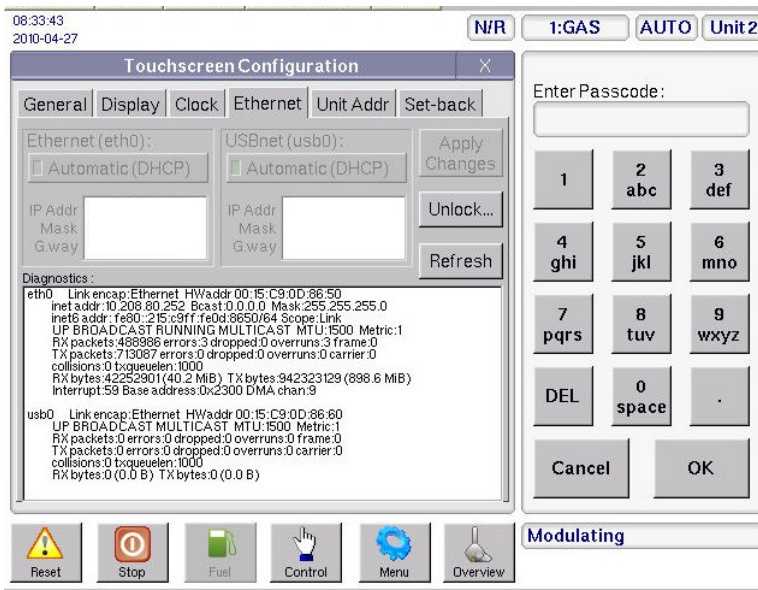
08:33:43
2010-04-27

N/R
1:GAS
AUTO
Unit2

Touchscreen Configuration
X

General | Display | Clock | Ethernet | Unit Addr | Set-back

Ethernet (eth0):
Automatic (DHCP)
IP Addr
Mask
G.way

USBnet (usb0):
Automatic (DHCP)
IP Addr
Mask
G.way

Apply Changes
Unlock...
Refresh

Diagnostics :
eth0 Link encap:Ethernet HWaddr 00:15:C9:0D:86:50
inet addr:10.208.80.252 Bcast:0.0.0.0 Mask:255.255.255.0
inet6 addr: fe80::215:c9ff:fe0d:8650/64 Scope:Link
UP BROADCAST RUNNING MULTICAST MTU:1500 Metric:1
RX packets:488986 errors:3 dropped:0 overruns:3 frame:0
TX packets:713087 errors:0 dropped:0 overruns:0 carrier:0
collisions:0 txqueuelen:1000
RX bytes:42252901 (40.2 MiB) TX bytes:942323129 (898.6 MiB)
Interrupt:59 Base address:0x2300 DMA chan:9

usb0 Link encap:Ethernet HWaddr 00:15:C9:0D:86:60
UP BROADCAST MULTICAST MTU:1500 Metric:1
RX packets:0 errors:0 dropped:0 overruns:0 frame:0
TX packets:0 errors:0 dropped:0 overruns:0 carrier:0
collisions:0 txqueuelen:1000
RX bytes:0 (0.0 B) TX bytes:0 (0.0 B)

Enter Passcode:

1
2 abc
3 def
4 ghi
5 jkl
6 mno
7 pqrs
8 tuv
9 wxyz
DEL
0 space
.
Cancel
OK

Reset
Stop
Fuel
Control
Menu
Overview

Modulating